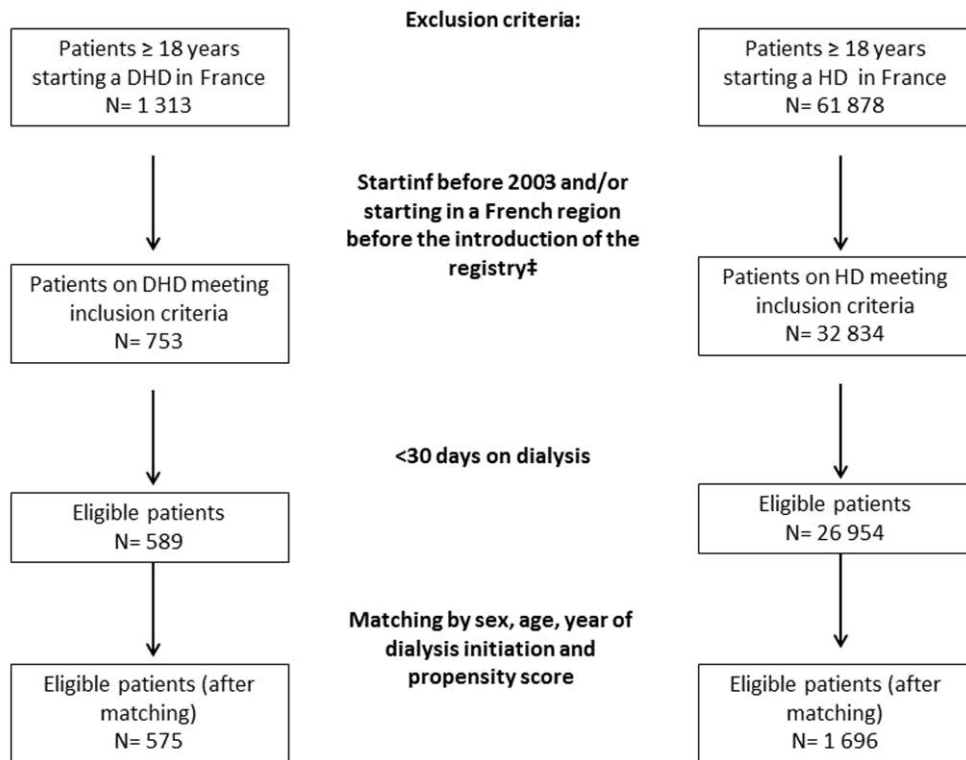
Exclusion criteria:

Patients ≥ 18 years starting a DHD in France N= 1 313

Patients ≥ 18 years starting a HD in France N= 61 878

Startinf before 2003 and/or starting in a French region before the introduction of the registry‡

Patients on DHD meeting inclusion criteria N= 753

Patients on HD meeting inclusion criteria N= 32 834

<30 days on dialysis

Eligible patients N= 589

Eligible patients N= 26 954

Matching by sex, age, year of dialysis initiation and propensity score

Eligible patients (after matching) N= 575

Eligible patients (after matching) N= 1 696